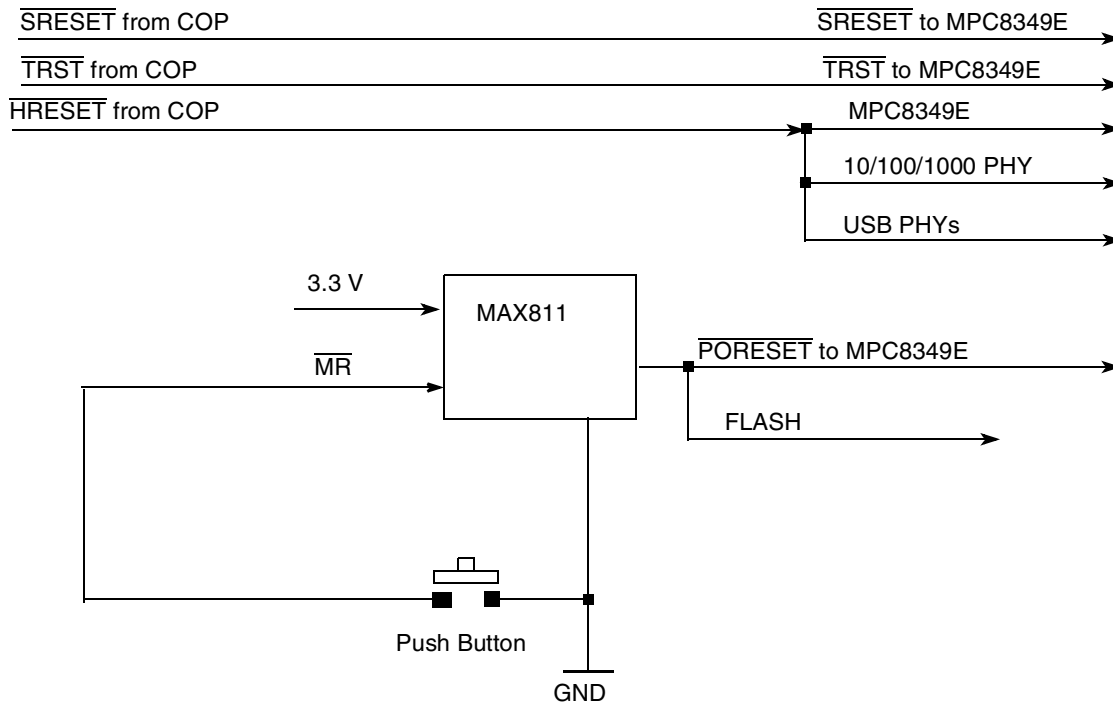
$\overline{\text{SRESET}}$ from COP

$\overline{\text{SRESET}}$ to MPC8349E

$\overline{\text{TRST}}$ from COP

$\overline{\text{TRST}}$ to MPC8349E

$\overline{\text{HRESET}}$ from COP

MPC8349E

10/100/1000 PHY

USB PHYs

3.3 V

MAX811

$\overline{\text{MR}}$

$\overline{\text{PORESET}}$ to MPC8349E

FLASH

Push Button

GND